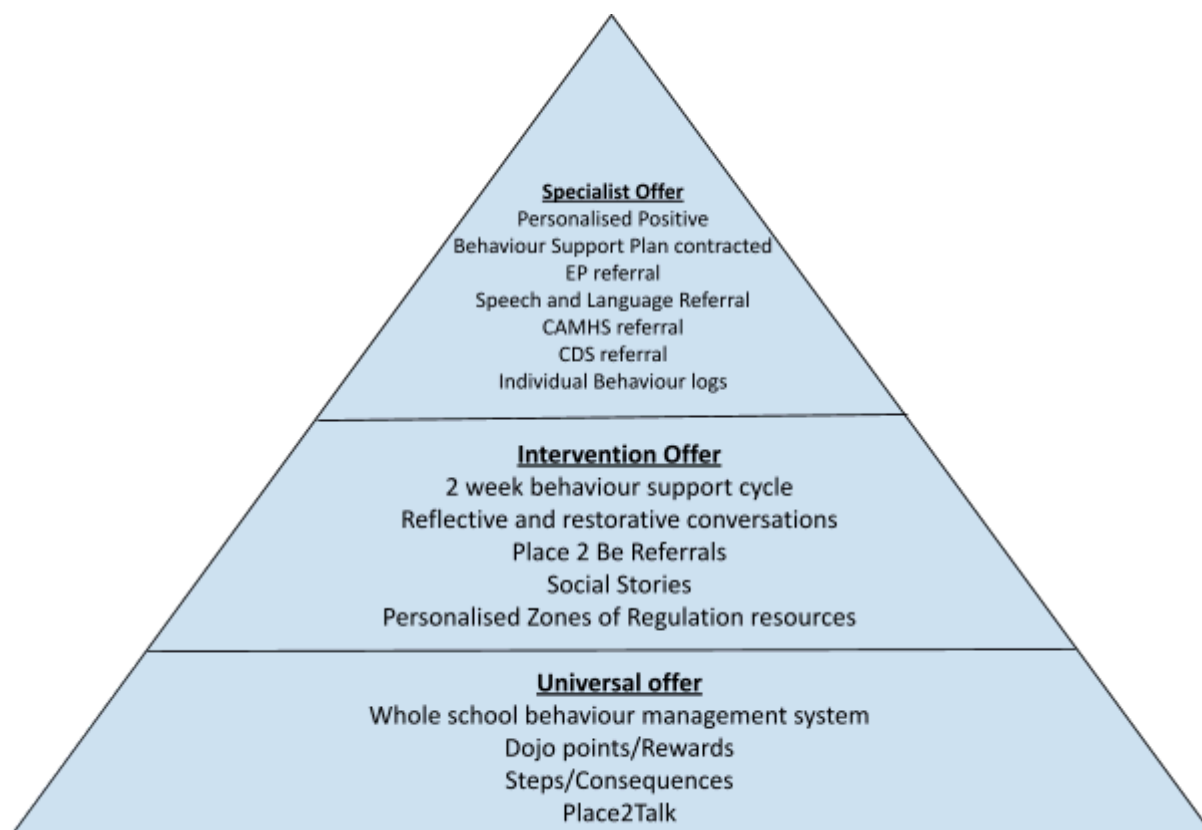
Specialist Offer
Personalised Positive
Behaviour Support Plan contracted
EP referral
Speech and Language Referral
CAMHS referral
CDS referral
Individual Behaviour logs

Intervention Offer
2 week behaviour support cycle
Reflective and restorative conversations
Place 2 Be Referrals
Social Stories
Personalised Zones of Regulation resources

Universal offer
Whole school behaviour management system
Dojo points/Rewards
Steps/Consequences
Place2Talk